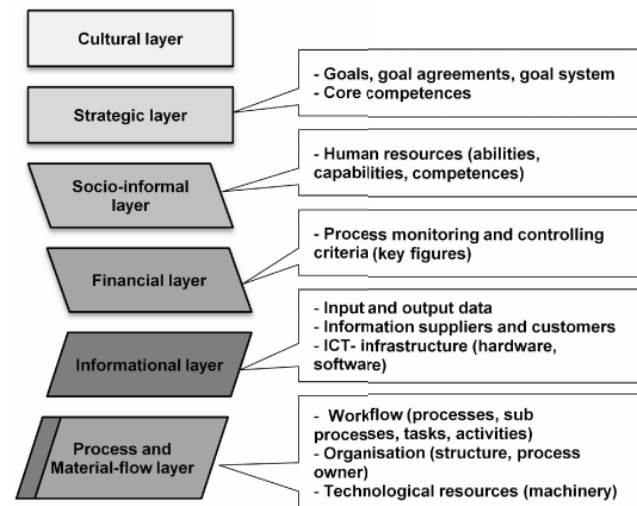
Cultural layer

Strategic layer

- Goals, goal agreements, goal system
- Core competences

Socio-informal layer

- Human resources (abilities, capabilities, competences)

Financial layer

- Process monitoring and controlling criteria (key figures)

Informational layer

- Input and output data
- Information suppliers and customers
- ICT- infrastructure (hardware, software)

Process and Material-flow layer

- Workflow (processes, sub processes, tasks, activities)
- Organisation (structure, process owner)
- Technological resources (machinery)